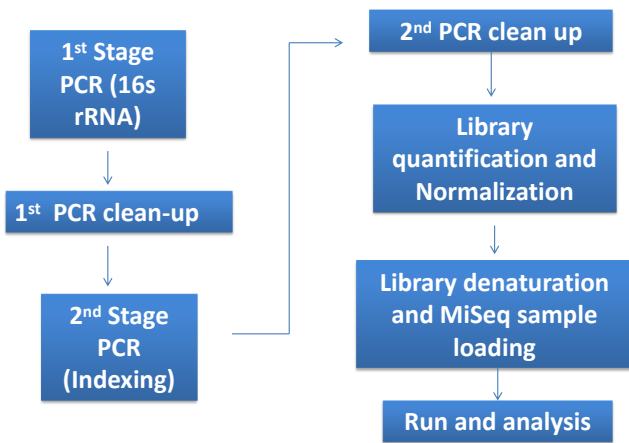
1$^{st}$ Stage PCR (16s rRNA)

1$^{st}$ PCR clean-up

2$^{nd}$ Stage PCR (Indexing)

2$^{nd}$ PCR clean up

Library quantification and Normalization

Library denaturation and MiSeq sample loading

Run and analysis